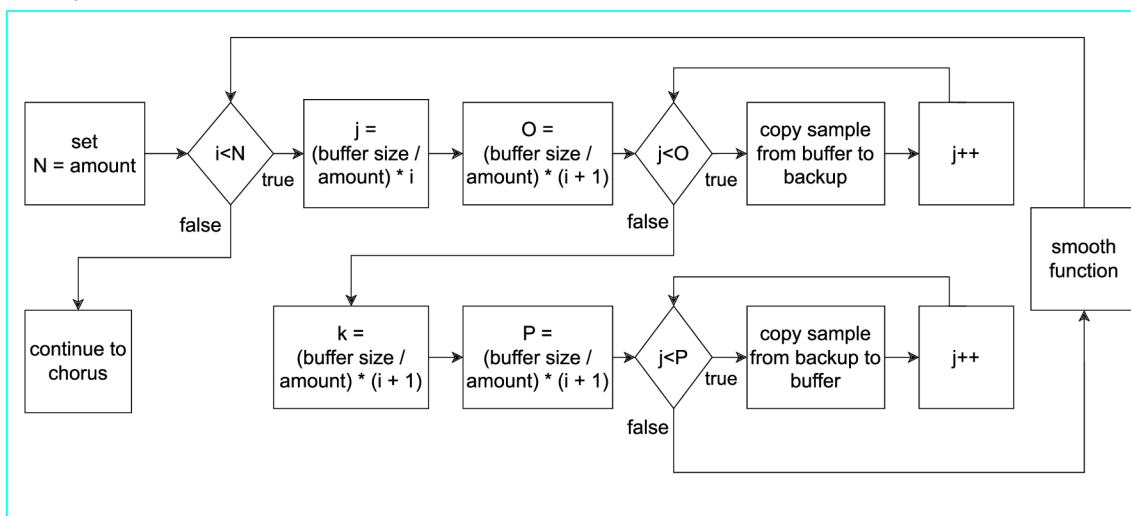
set
N = amount

i<N

true

false

j =
(buffer size /
amount) * i

O =
(buffer size /
amount) * (i + 1)

j<O

true

false

copy sample
from buffer to
backup

j++

smooth
function

continue to
chorus

k =
(buffer size /
amount) * (i + 1)

P =
(buffer size /
amount) * (i + 1)

j<P

true

false

copy sample
from backup to
buffer

j++